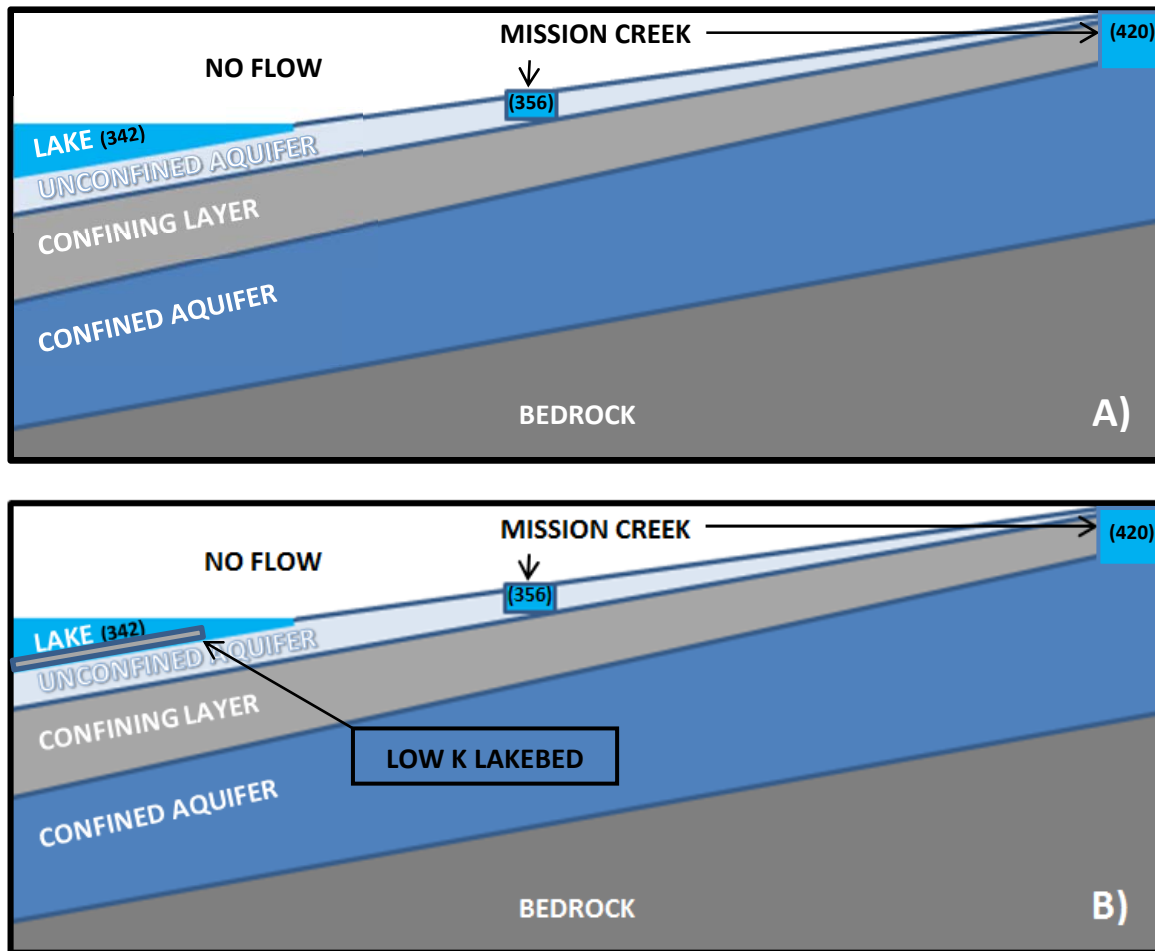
MISSION CREEK
(420)
NO FLOW
(356)
LAKE (342)
UNCONFINED AQUIFER
CONFINING LAYER
CONFINED AQUIFER
BEDROCK
A)

MISSION CREEK
(420)
NO FLOW
(356)
LAKE (342)
UNCONFINED AQUIFER
CONFINING LAYER
LOW K LAKEBED
CONFINED AQUIFER
BEDROCK
B)